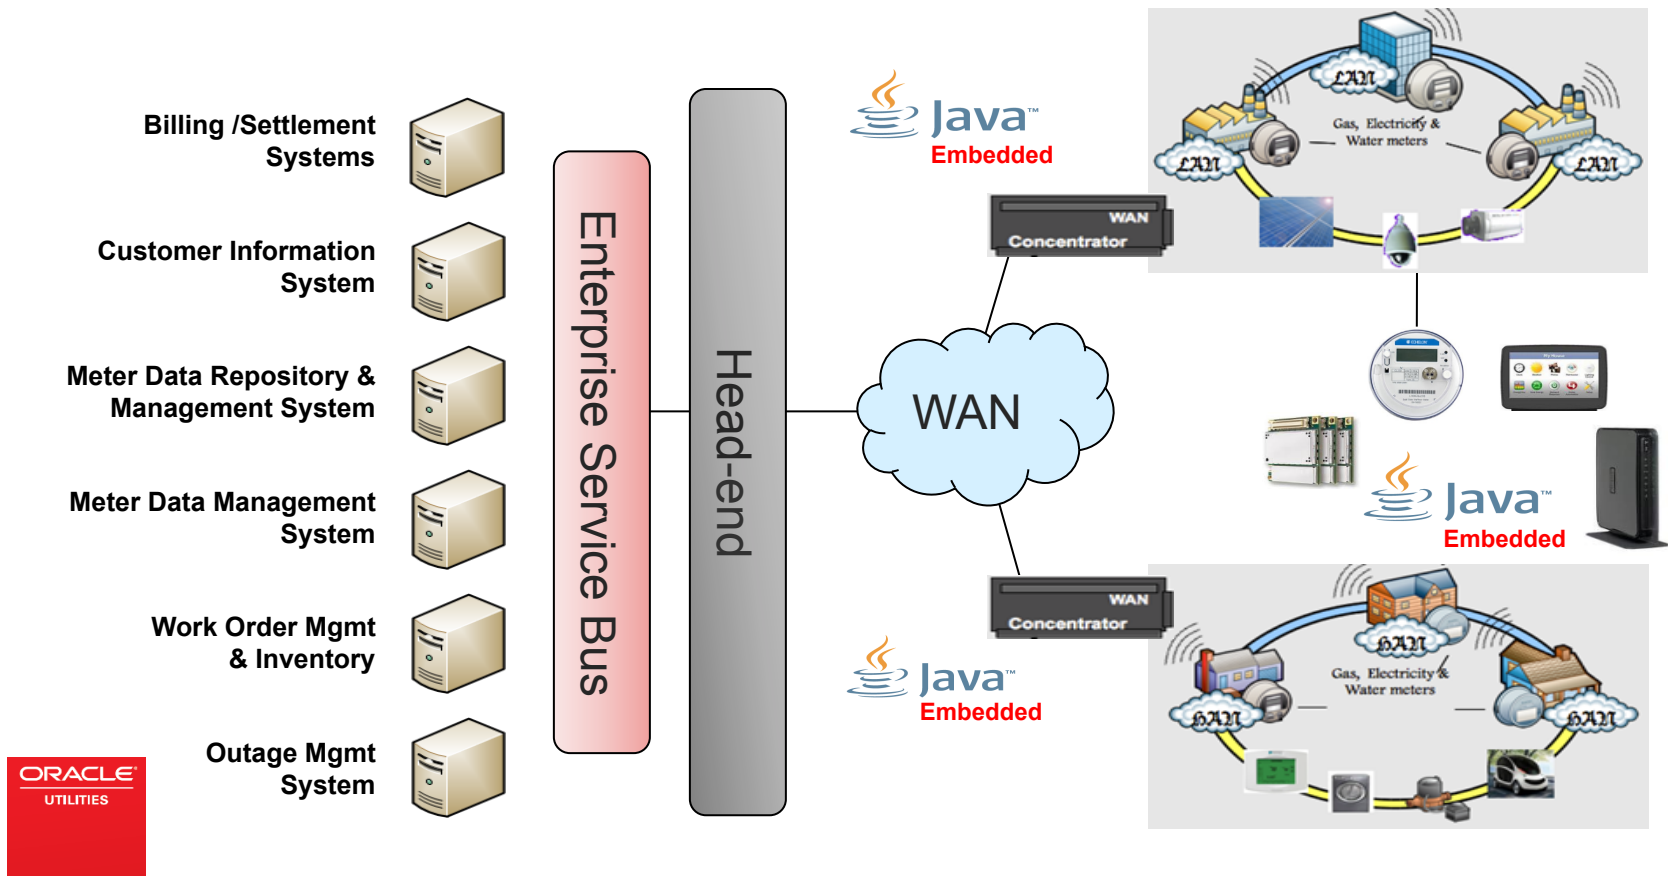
Billing /Settlement Systems

Customer Information System

Meter Data Repository & Management System

Meter Data Management System

Work Order Mgmt & Inventory

Outage Mgmt System

ORACLE UTILITIES

Enterprise Service Bus

Head-end

Java™ Embedded

WAN Concentrator

WAN

WAN Concentrator

Java™ Embedded

LAN

LAN

LAN

Gas, Electricity & Water meters

Java™ Embedded

HAN

HAN

HAN

Gas, Electricity & Water meters